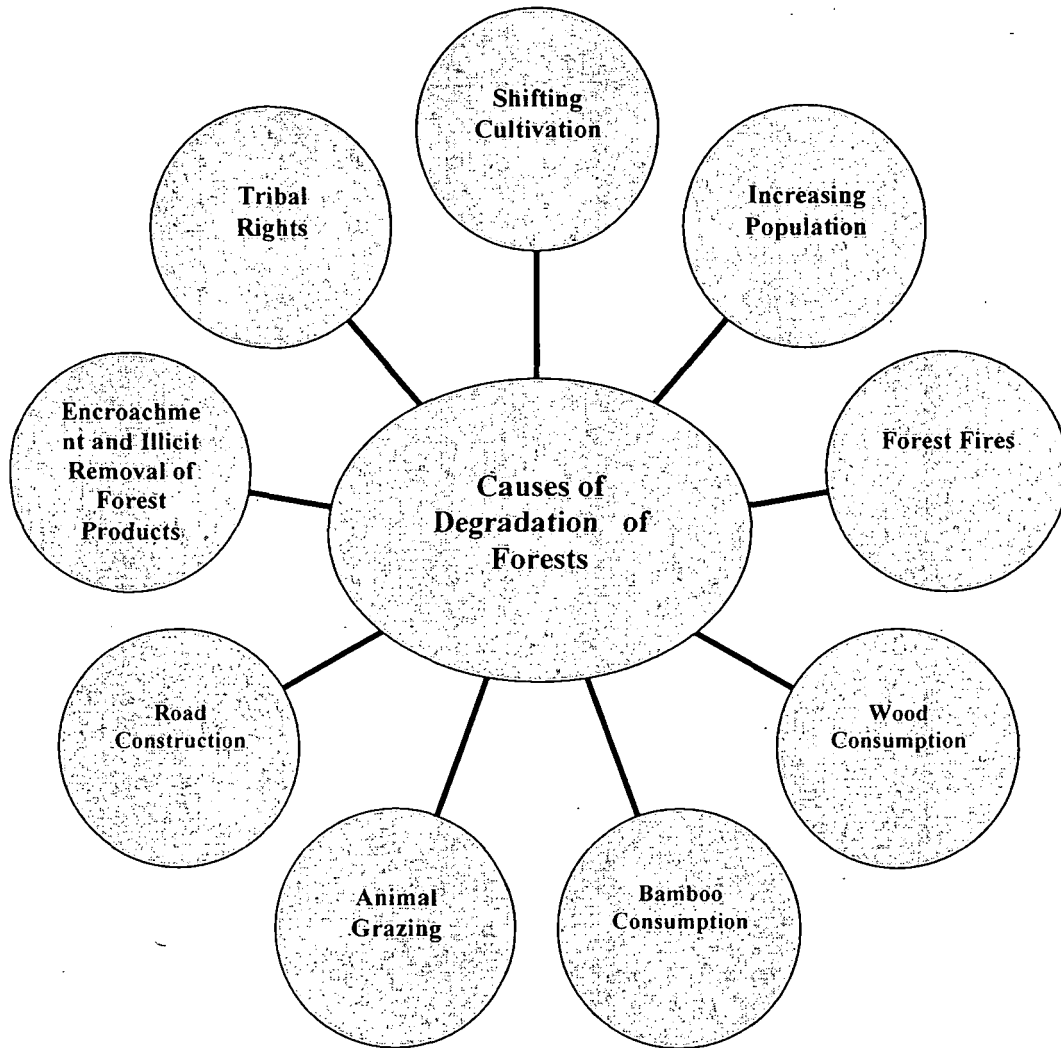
Shifting Cultivation

Increasing Population

Tribal Rights

Encroachment and Illicit Removal of Forest Products

Causes of Degradation of Forests

Forest Fires

Road Construction

Wood Consumption

Animal Grazing

Bamboo Consumption